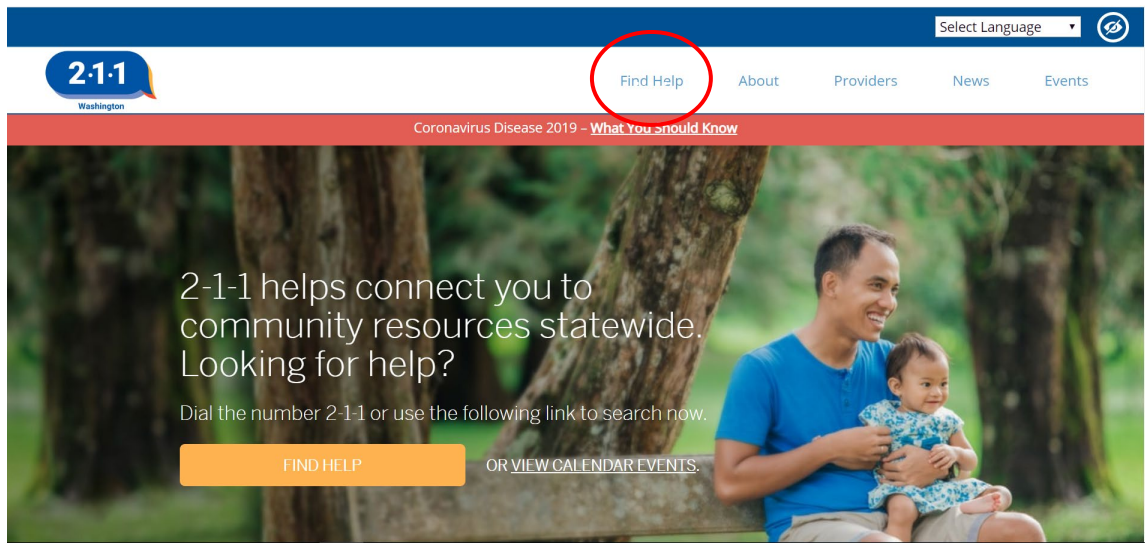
Select Language

2·1·1
Washington

Find Help About Providers News Events

Coronavirus Disease 2019 – What You Should Know

2-1-1 helps connect you to community resources statewide. Looking for help?

Dial the number 2-1-1 or use the following link to search now.

FIND HELP

OR VIEW CALENDAR EVENTS.